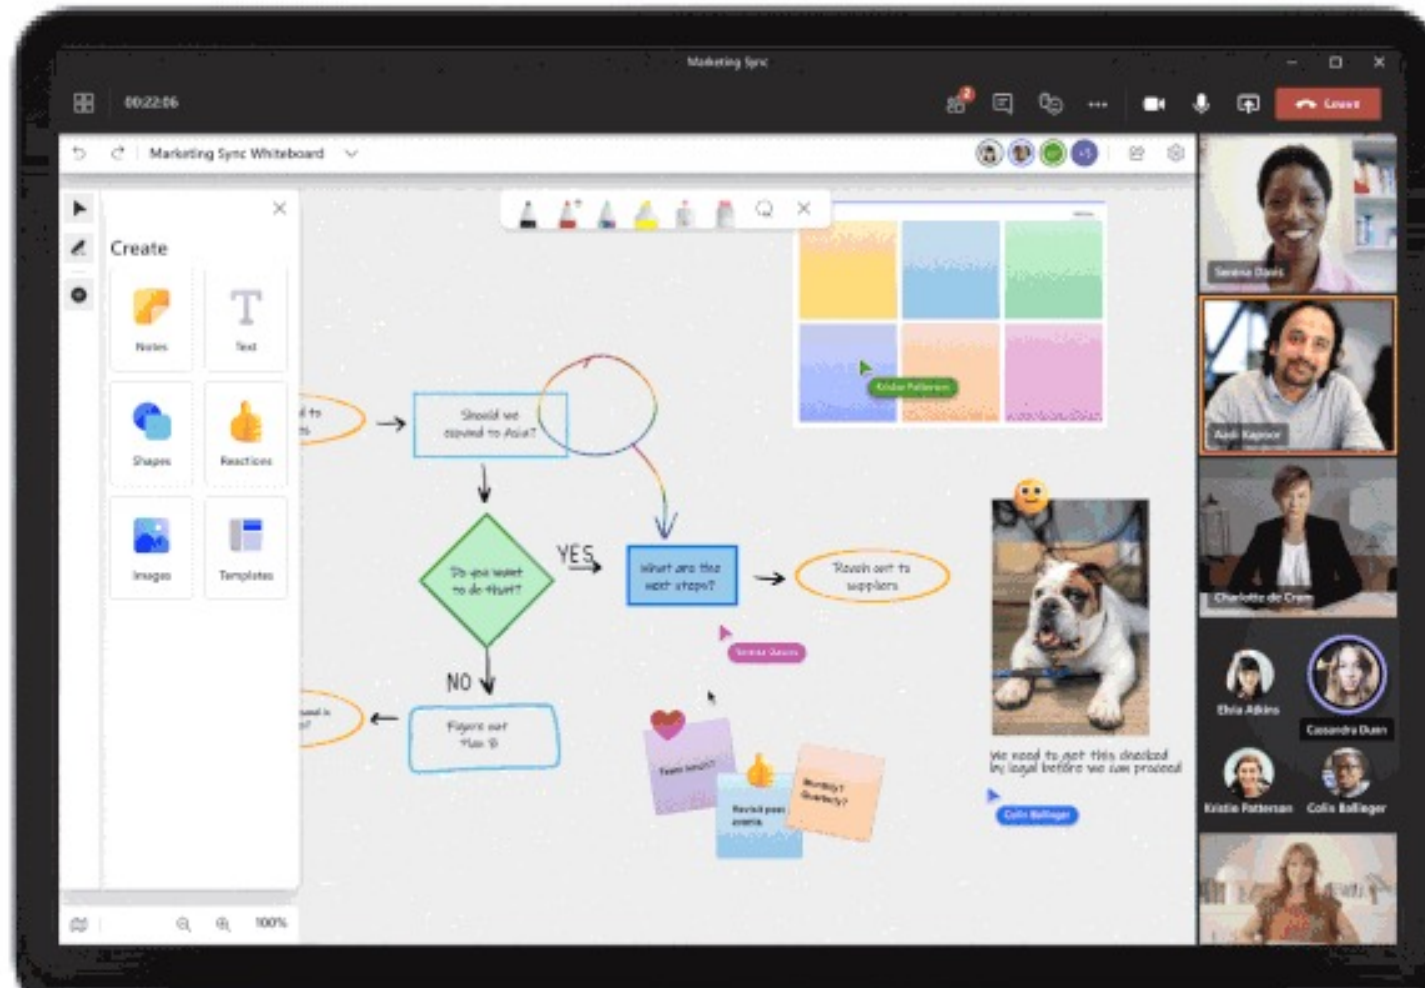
Marketing Sync

00:22:06

Leave

Marketing Sync Whiteboard

+5

Create

Notes

Text

Shapes

Reactions

Images

Templates

100%

Should we expand to Asia?

Do you want to do that?

YES

What are the next steps?

Reach out to suppliers

NO

Figure out Plan B

Kristie Patterson

Serena Davis

Team lunch?

Revisit past events

Monthly? Quarterly?

We need to get this checked by legal before we can proceed

Colin Ballinger

Serena Davis

Aadi Kapoor

Charlotte de Crum

Elvia Atkins

Cassandra Dunn

Kristie Patterson

Colin Ballinger